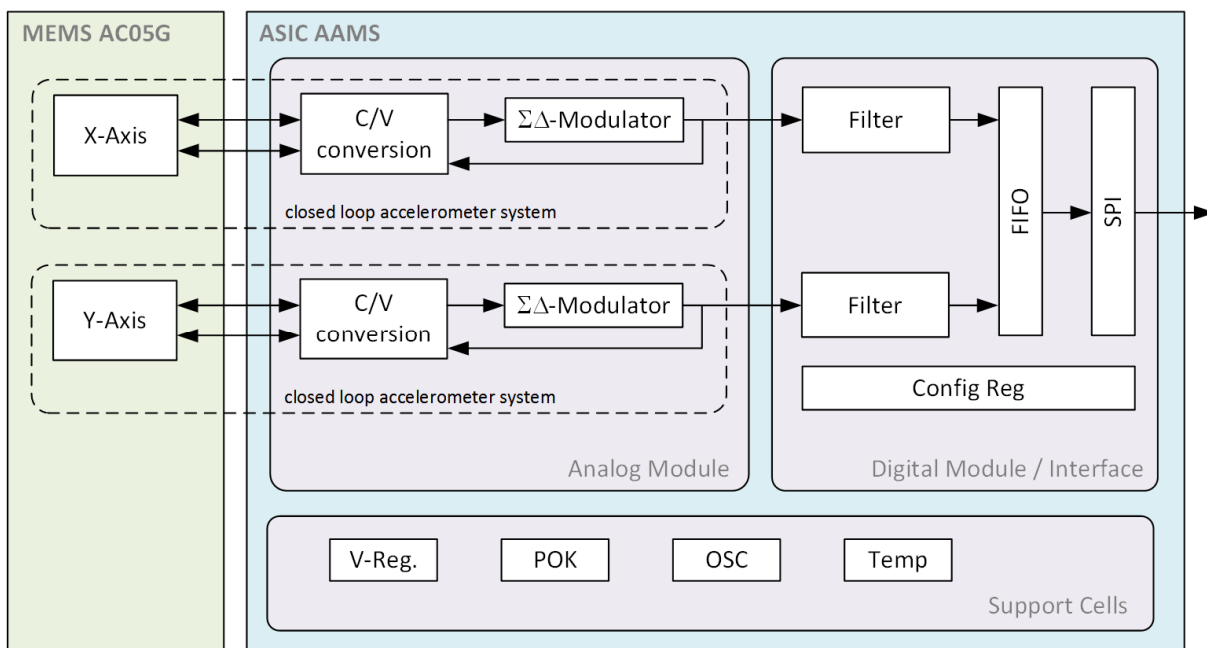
MEMS AC05G

ASIC AAMS

X-Axis

C/V conversion

$\Sigma\Delta$-Modulator

Filter

closed loop accelerometer system

FIFO

SPI

Y-Axis

C/V conversion

$\Sigma\Delta$-Modulator

Filter

closed loop accelerometer system

Config Reg

Analog Module

Digital Module / Interface

V-Reg.

POK

OSC

Temp

Support Cells